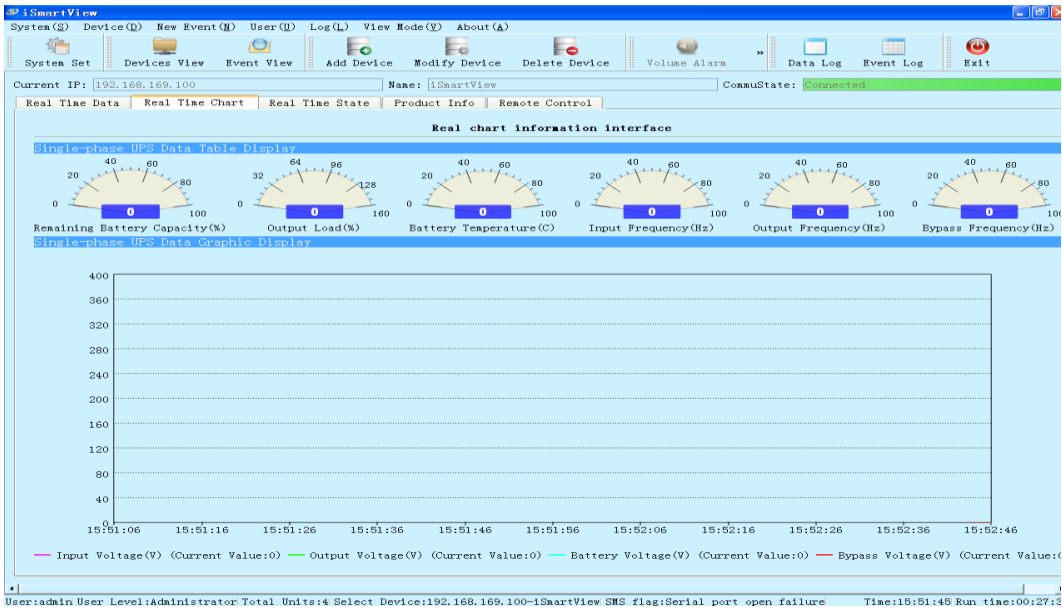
iSmartView

System(S) Device(D) New Event(N) User(U) Log(L) View Mode(V) About(A)

System Set Devices View Event View Add Device Modify Device Delete Device Volume Alarm » Data Log Event Log Exit

Current IP: 192.168.169.100 Name: iSmartView CommuState: Connected

Real Time Data | Real Time Chart | Real Time State | Product Info | Remote Control

Real chart information interface

Single-phase UPS Data Table Display

| 0 20 40 60 80 100 | 0 32 64 96 128 160 | 0 20 40 60 80 100 | 0 20 40 60 80 100 | 0 20 40 60 80 100 | 0 20 40 60 80 10 |
|---|---|---|---|---|---|
| 0 | 0 | 0 | 0 | 0 | 0 |
| Remaining Battery Capacity(%) | Output Load(%) | Battery Temperature(C) | Input Frequency(Hz) | Output Frequency(Hz) | Bypass Frequency(Hz) |

Single-phase UPS Data Graphic Display

400
360
320
280
240
200
160
120
80
40
0

15:51:06 15:51:16 15:51:26 15:51:36 15:51:46 15:51:56 15:52:06 15:52:16 15:52:26 15:52:36 15:52:46

Input Voltage(V) (Current Value:0) Output Voltage(V) (Current Value:0) Battery Voltage(V) (Current Value:0) Bypass Voltage(V) (Current Value:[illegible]

User:admin User Level:Administrator Total Units:4 Select Device:192.168.169.100-iSmartView SMS flag:Serial port open failure Time:15:51:45 Run time:00:27:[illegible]